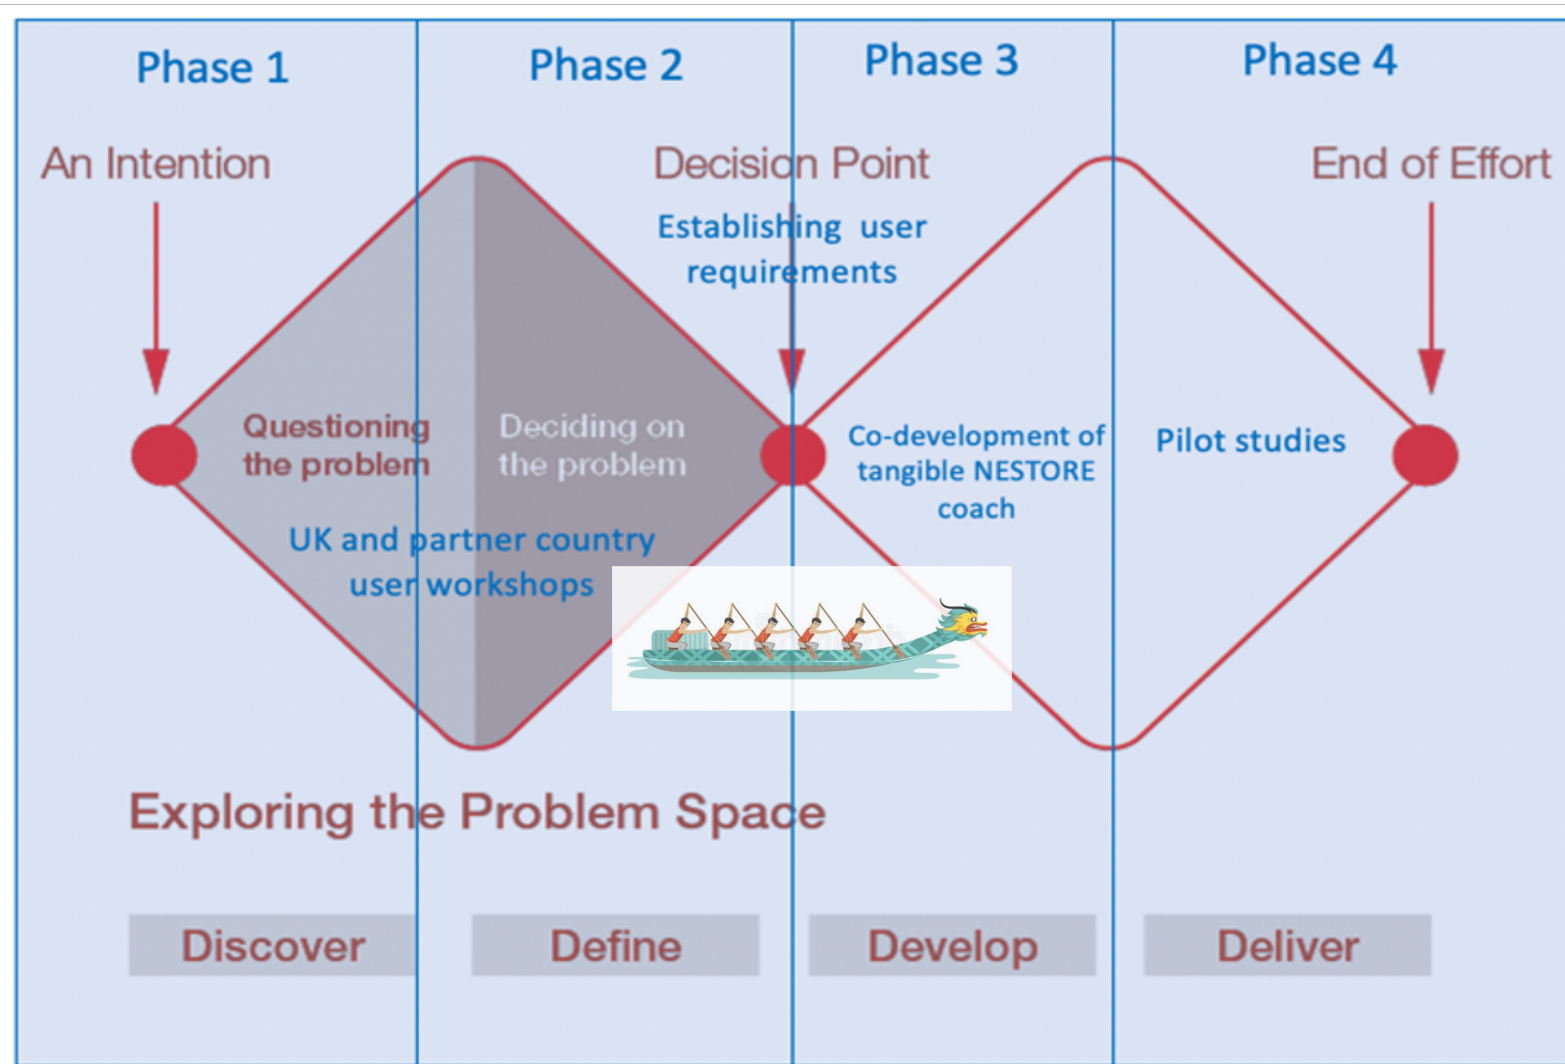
Phase 1

Phase 2

Phase 3

Phase 4

An Intention

Decision Point

End of Effort

Establishing user requirements

Questioning the problem

Deciding on the problem

Co-development of tangible NESTORE coach

Pilot studies

UK and partner country user workshops

Exploring the Problem Space

Discover

Define

Develop

Deliver